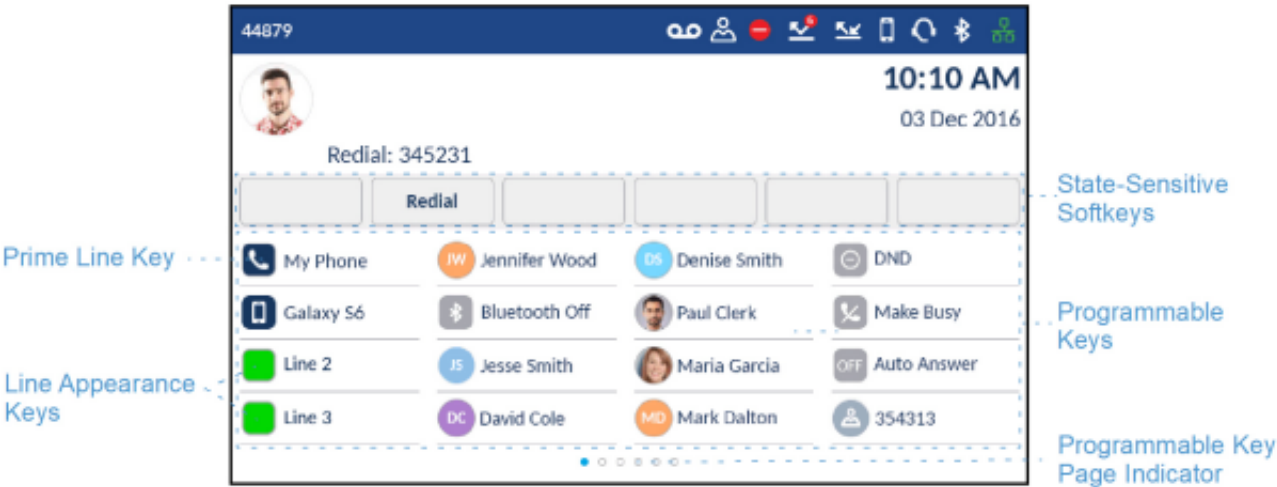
44879

10:10 AM

03 Dec 2016

Redial: 345231

Redial

State-Sensitive Softkeys

Prime Line Key

My Phone

JW Jennifer Wood

DS Denise Smith

DND

Galaxy S6

Bluetooth Off

Paul Clerk

Make Busy

Programmable Keys

Line Appearance Keys

Line 2

JS Jesse Smith

Maria Garcia

OFF Auto Answer

Line 3

DC David Cole

MD Mark Dalton

354313

Programmable Key Page Indicator